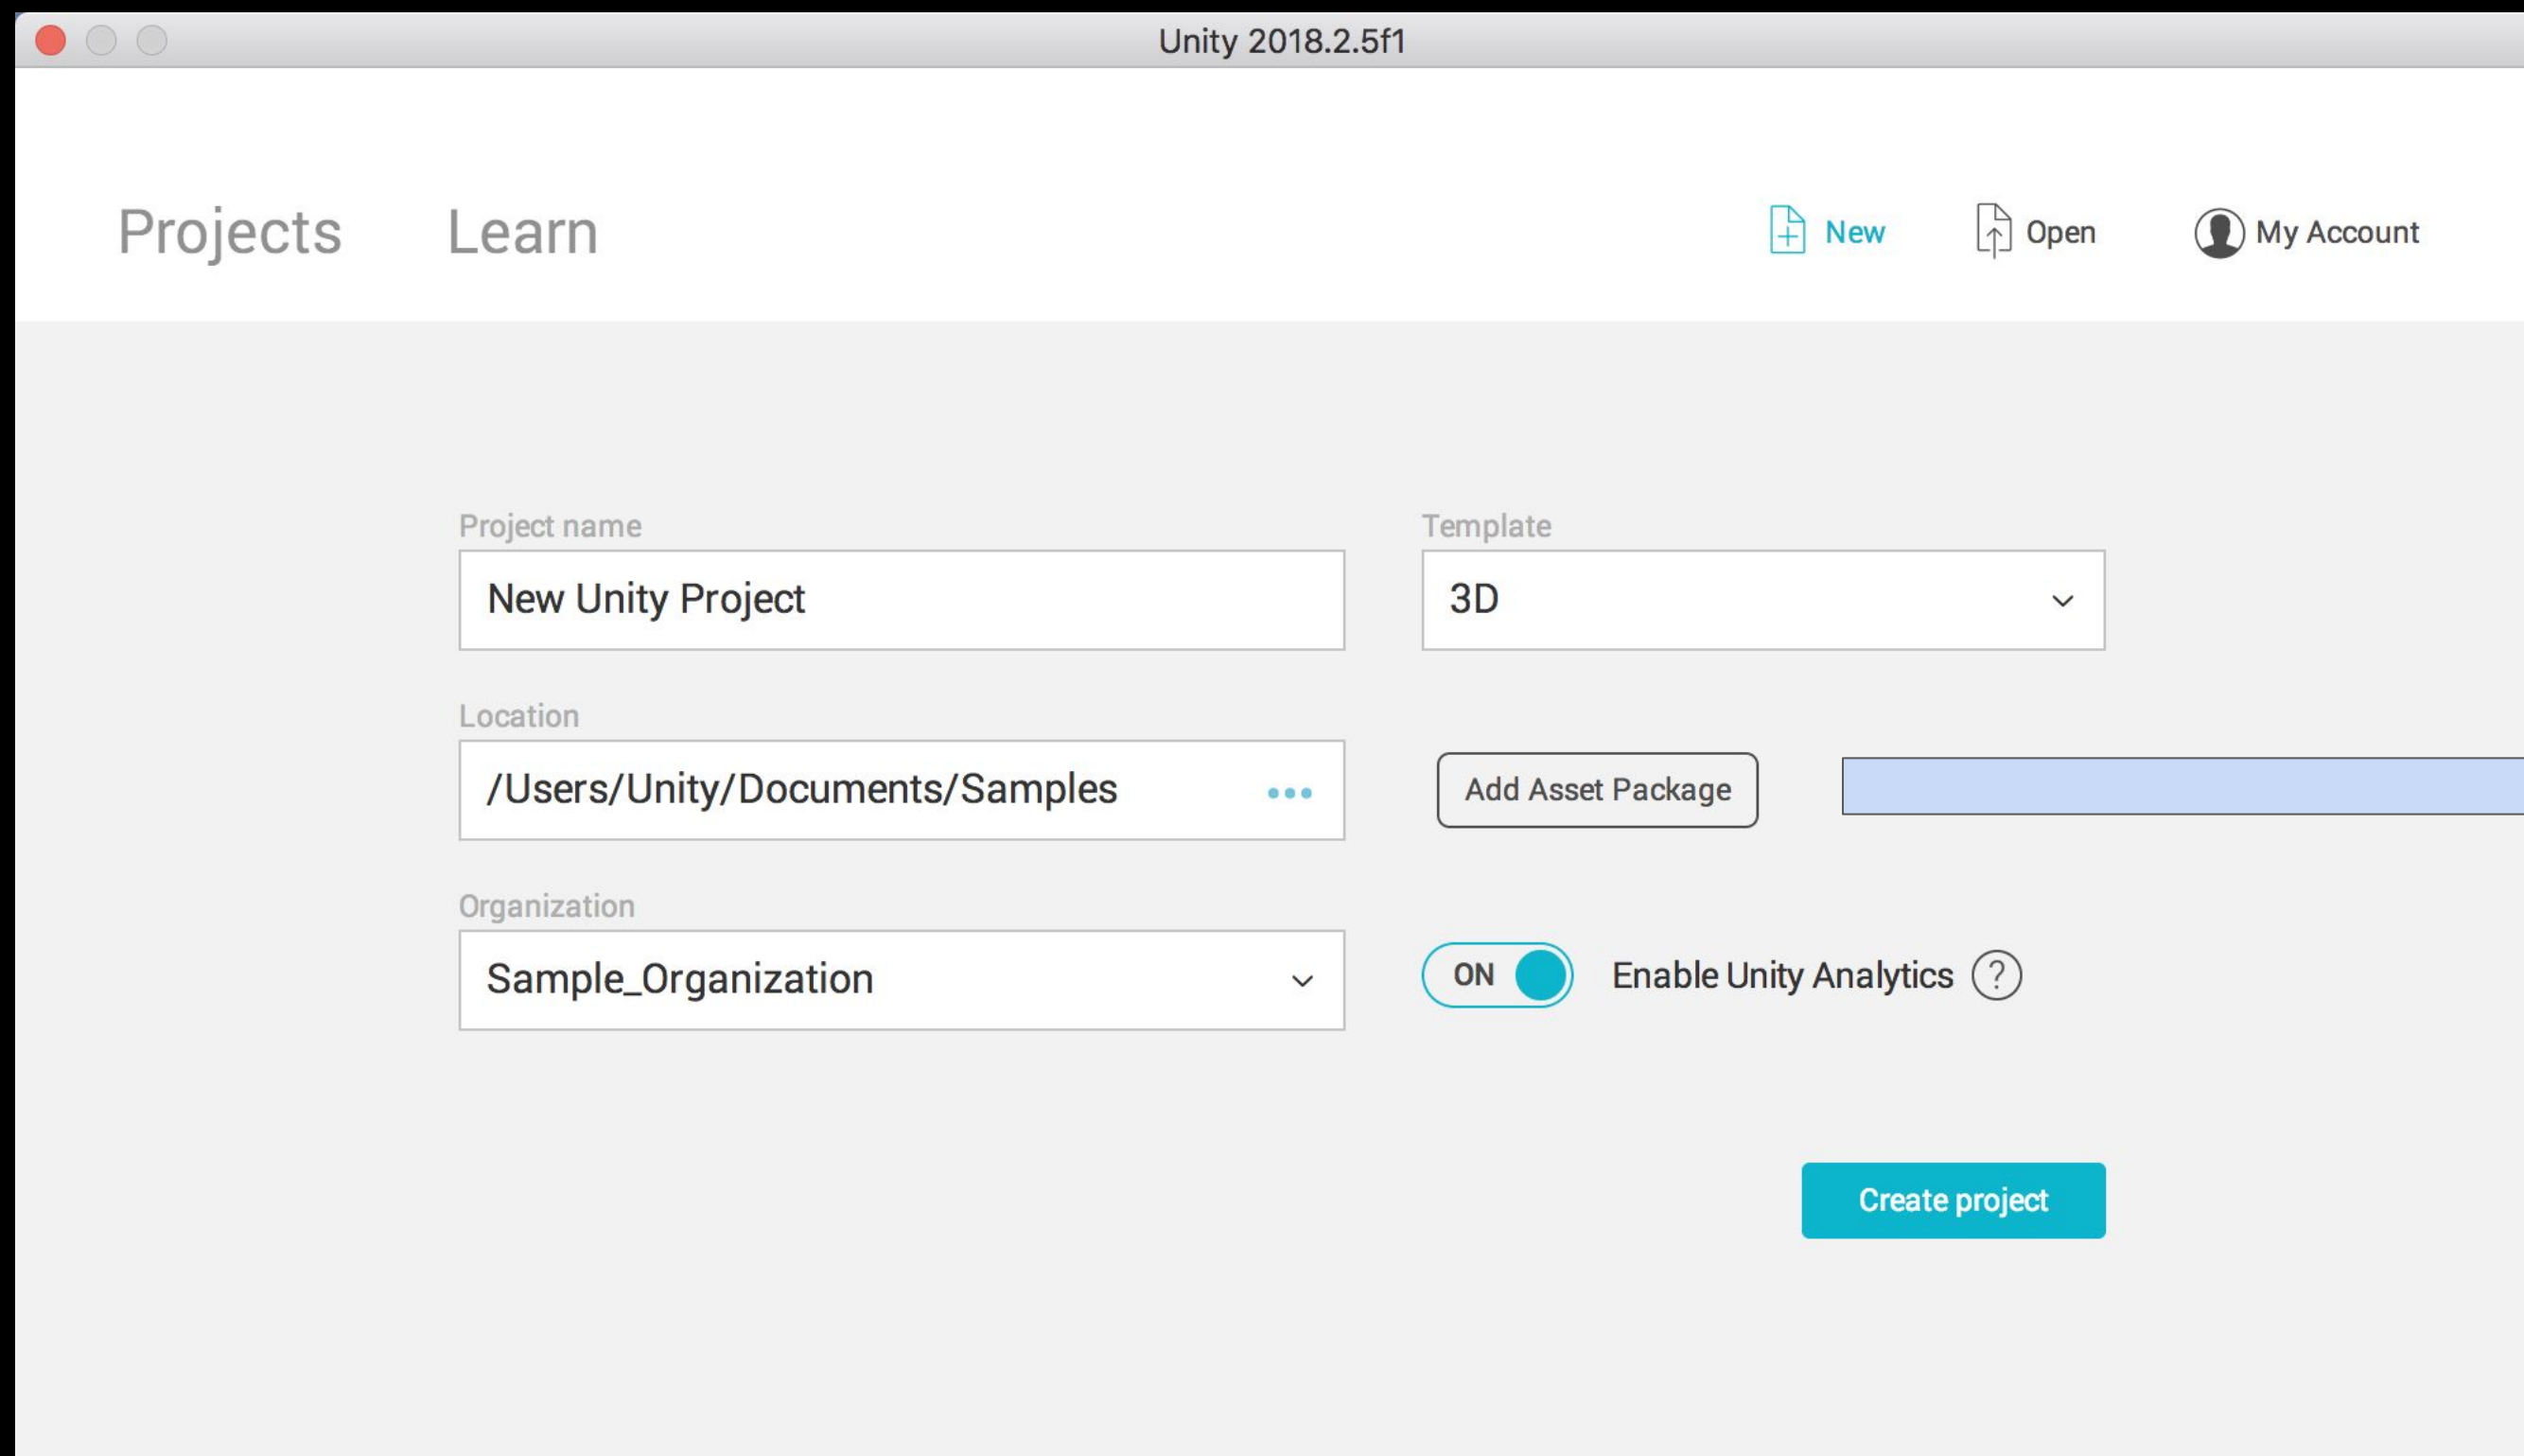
Unity 2018.2.5f1

Projects Learn

New Open My Account

Project name
New Unity Project

Template
3D

Location
/Users/Unity/Documents/Samples •••

Add Asset Package

Organization
Sample_Organization

ON Enable Unity Analytics ?

Create project